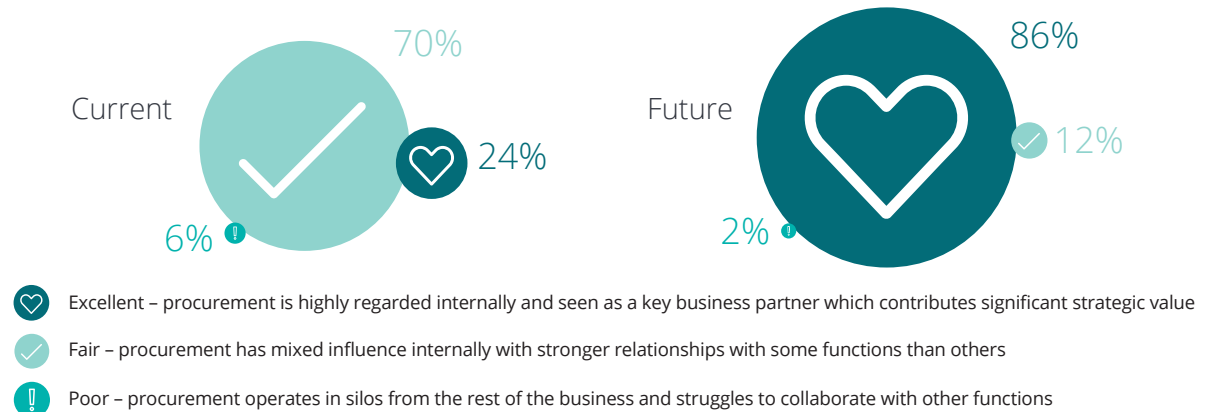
Current

70%

24%

6%

Future

86%

12%

2%

Excellent – procurement is highly regarded internally and seen as a key business partner which contributes significant strategic value

Fair – procurement has mixed influence internally with stronger relationships with some functions than others

Poor – procurement operates in silos from the rest of the business and struggles to collaborate with other functions